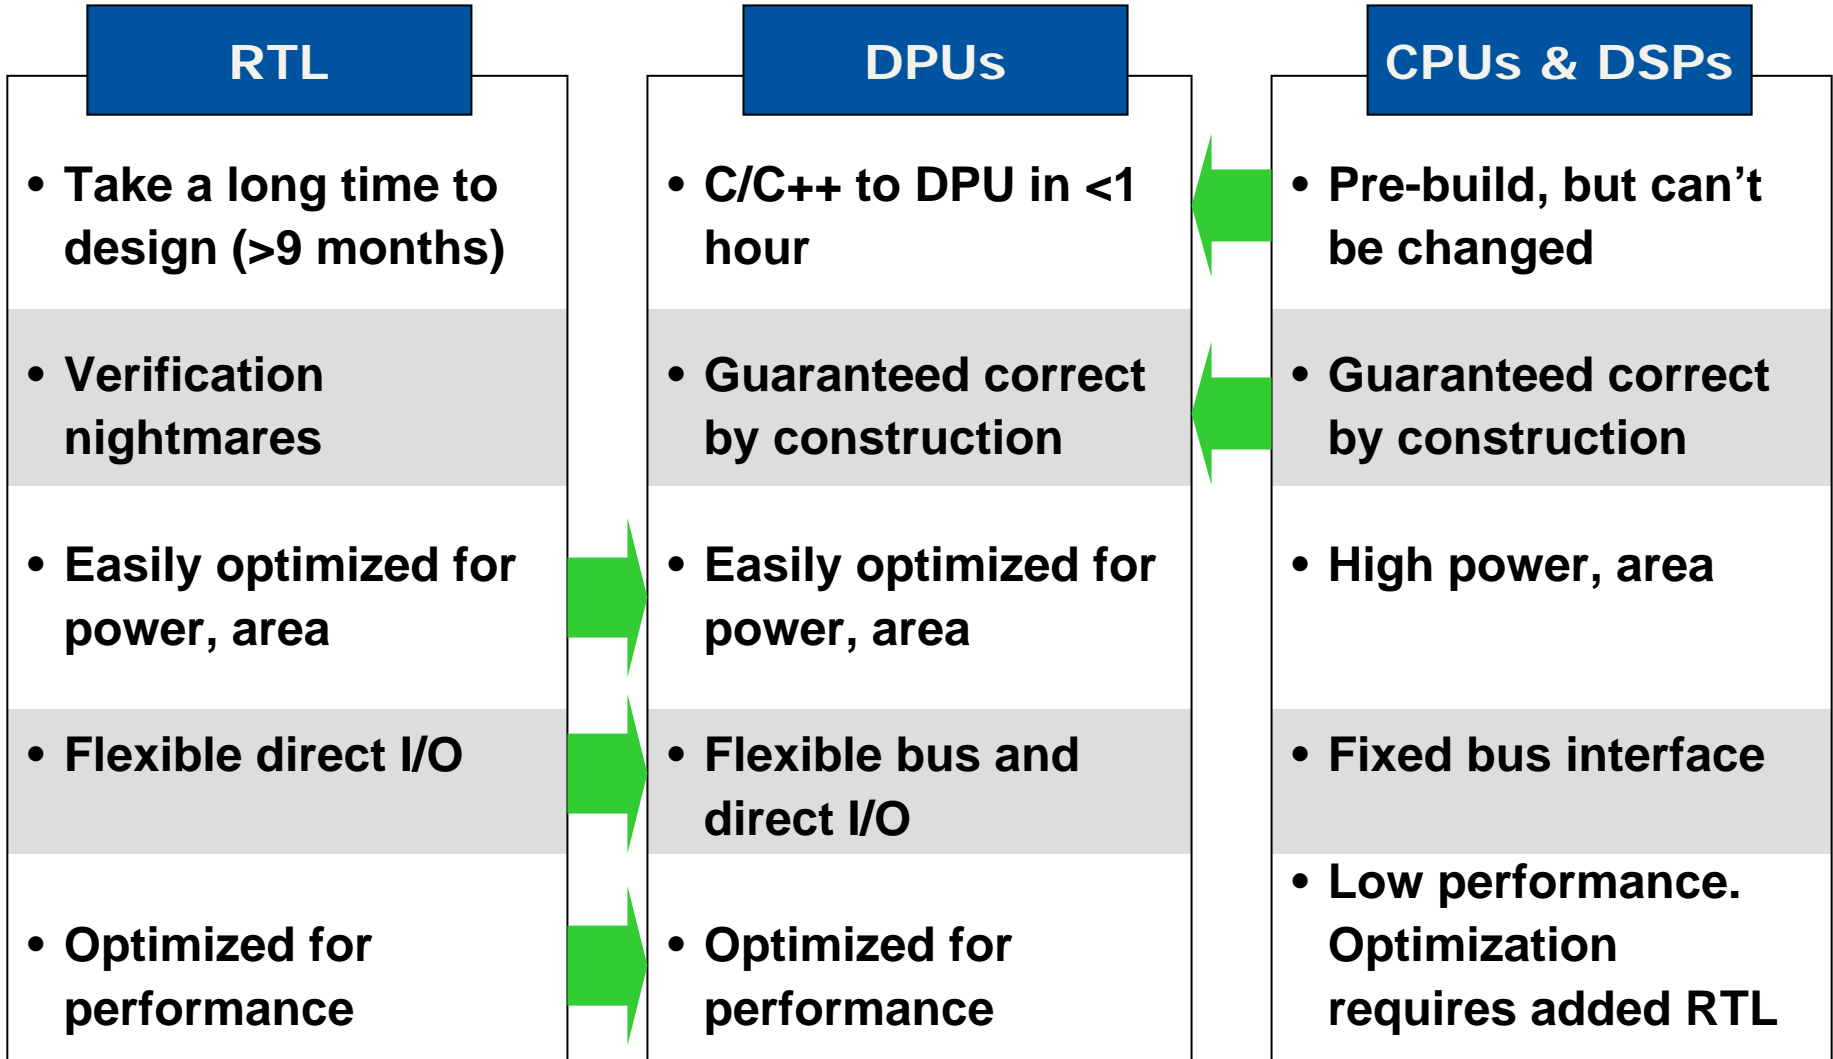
RTL

• Take a long time to design (>9 months)

• Verification nightmares

• Easily optimized for power, area

• Flexible direct I/O

• Optimized for performance

DPUs

• C/C++ to DPU in <1 hour

• Guaranteed correct by construction

• Easily optimized for power, area

• Flexible bus and direct I/O

• Optimized for performance

CPUs & DSPs

• Pre-build, but can’t be changed

• Guaranteed correct by construction

• High power, area

• Fixed bus interface

• Low performance. Optimization requires added RTL